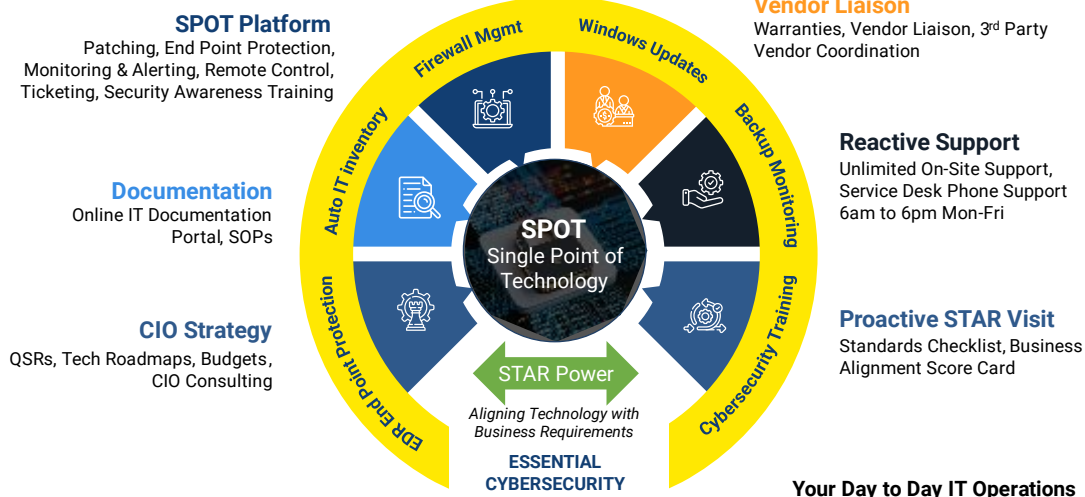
SPOT Platform
Patching, End Point Protection, Monitoring & Alerting, Remote Control, Ticketing, Security Awareness Training

Documentation
Online IT Documentation Portal, SOPs

CIO Strategy
QSRs, Tech Roadmaps, Budgets, CIO Consulting

Vendor Liaison
Warranties, Vendor Liaison, 3rd Party Vendor Coordination

Reactive Support
Unlimited On-Site Support, Service Desk Phone Support 6am to 6pm Mon-Fri

Proactive STAR Visit
Standards Checklist, Business Alignment Score Card

Firewall Mgmt
Windows Updates
Backup Monitoring
Cybersecurity Training
EDR End Point Protection
Auto IT inventory

SPOT
Single Point of Technology

STAR Power
Aligning Technology with Business Requirements

ESSENTIAL CYBERSECURITY

Your Day to Day IT Operations